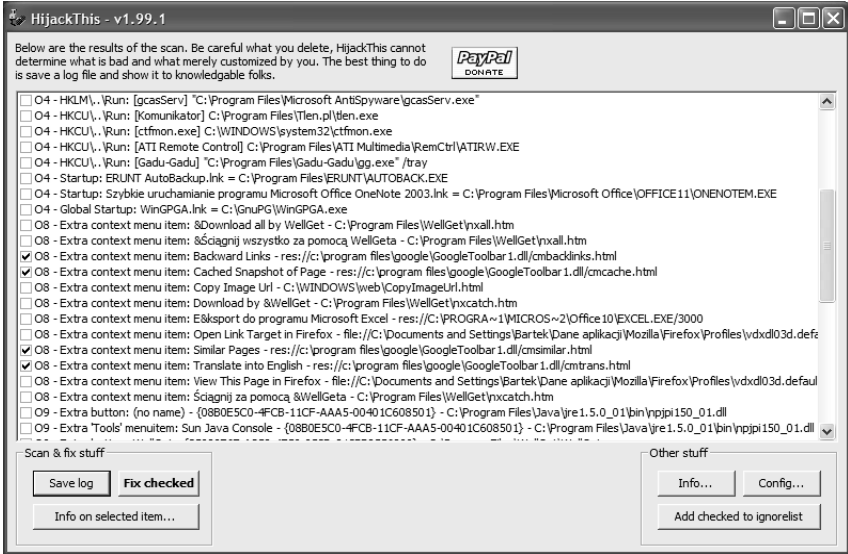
HijackThis - v1.99.1

Below are the results of the scan. Be careful what you delete, HijackThis cannot determine what is bad and what merely customized by you. The best thing to do is save a log file and show it to knowledgable folks.

PayPal DONATE

O4 - HKLM\..\Run: [gcasServ] "C:\Program Files\Microsoft AntiSpyware\gcasServ.exe"
O4 - HKCU\..\Run: [Komunikator] C:\Program Files\Tlen.pl\tlen.exe
O4 - HKCU\..\Run: [ctfmon.exe] C:\WINDOWS\system32\ctfmon.exe
O4 - HKCU\..\Run: [ATI Remote Control] C:\Program Files\ATI Multimedia\RemCtrl\ATIRW.EXE
O4 - HKCU\..\Run: [Gadu-Gadu] "C:\Program Files\Gadu-Gadu\gg.exe" /tray
O4 - Startup: ERUNT AutoBackup.lnk = C:\Program Files\ERUNT\AUTOBACK.EXE
O4 - Startup: Szybkie uruchamianie programu Microsoft Office OneNote 2003.lnk = C:\Program Files\Microsoft Office\OFFICE11\ONENOTEM.EXE
O4 - Global Startup: WinGPGA.lnk = C:\GnuPG\WinGPGA.exe
O8 - Extra context menu item: &Download all by WellGet - C:\Program Files\WellGet\nxall.htm
O8 - Extra context menu item: &Ściągnij wszystko za pomocą WellGeta - C:\Program Files\WellGet\nxall.htm
O8 - Extra context menu item: Backward Links - res://c:\program files\google\GoogleToolbar1.dll/cmbacklinks.html
O8 - Extra context menu item: Cached Snapshot of Page - res://c:\program files\google\GoogleToolbar1.dll/cmcache.html
O8 - Extra context menu item: Copy Image Url - C:\WINDOWS\web\CopyImageUrl.html
O8 - Extra context menu item: Download by &WellGet - C:\Program Files\WellGet\nxcatch.htm
O8 - Extra context menu item: E&ksport do programu Microsoft Excel - res://C:\PROGRA~1\MICROS~2\Office10\EXCEL.EXE/3000
O8 - Extra context menu item: Open Link Target in Firefox - file://C:\Documents and Settings\Bartek\Dane aplikacji\Mozilla\Firefox\Profiles\vdxdl03d.defa
O8 - Extra context menu item: Similar Pages - res://c:\program files\google\GoogleToolbar1.dll/cmsimilar.html
O8 - Extra context menu item: Translate into English - res://c:\program files\google\GoogleToolbar1.dll/cmtrans.html
O8 - Extra context menu item: View This Page in Firefox - file://C:\Documents and Settings\Bartek\Dane aplikacji\Mozilla\Firefox\Profiles\vdxdl03d.defaul
O8 - Extra context menu item: Ściągnij za pomocą &WellGeta - C:\Program Files\WellGet\nxcatch.htm
O9 - Extra button: (no name) - {08B0E5C0-4FCB-11CF-AAA5-00401C608501} - C:\Program Files\Java\jre1.5.0_01\bin\npjpi150_01.dll
O9 - Extra 'Tools' menuitem: Sun Java Console - {08B0E5C0-4FCB-11CF-AAA5-00401C608501} - C:\Program Files\Java\jre1.5.0_01\bin\npjpi150_01.dll
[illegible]

Scan & fix stuff
Save log
Fix checked
Info on selected item...

Other stuff
Info...
Config...
Add checked to ignorelist